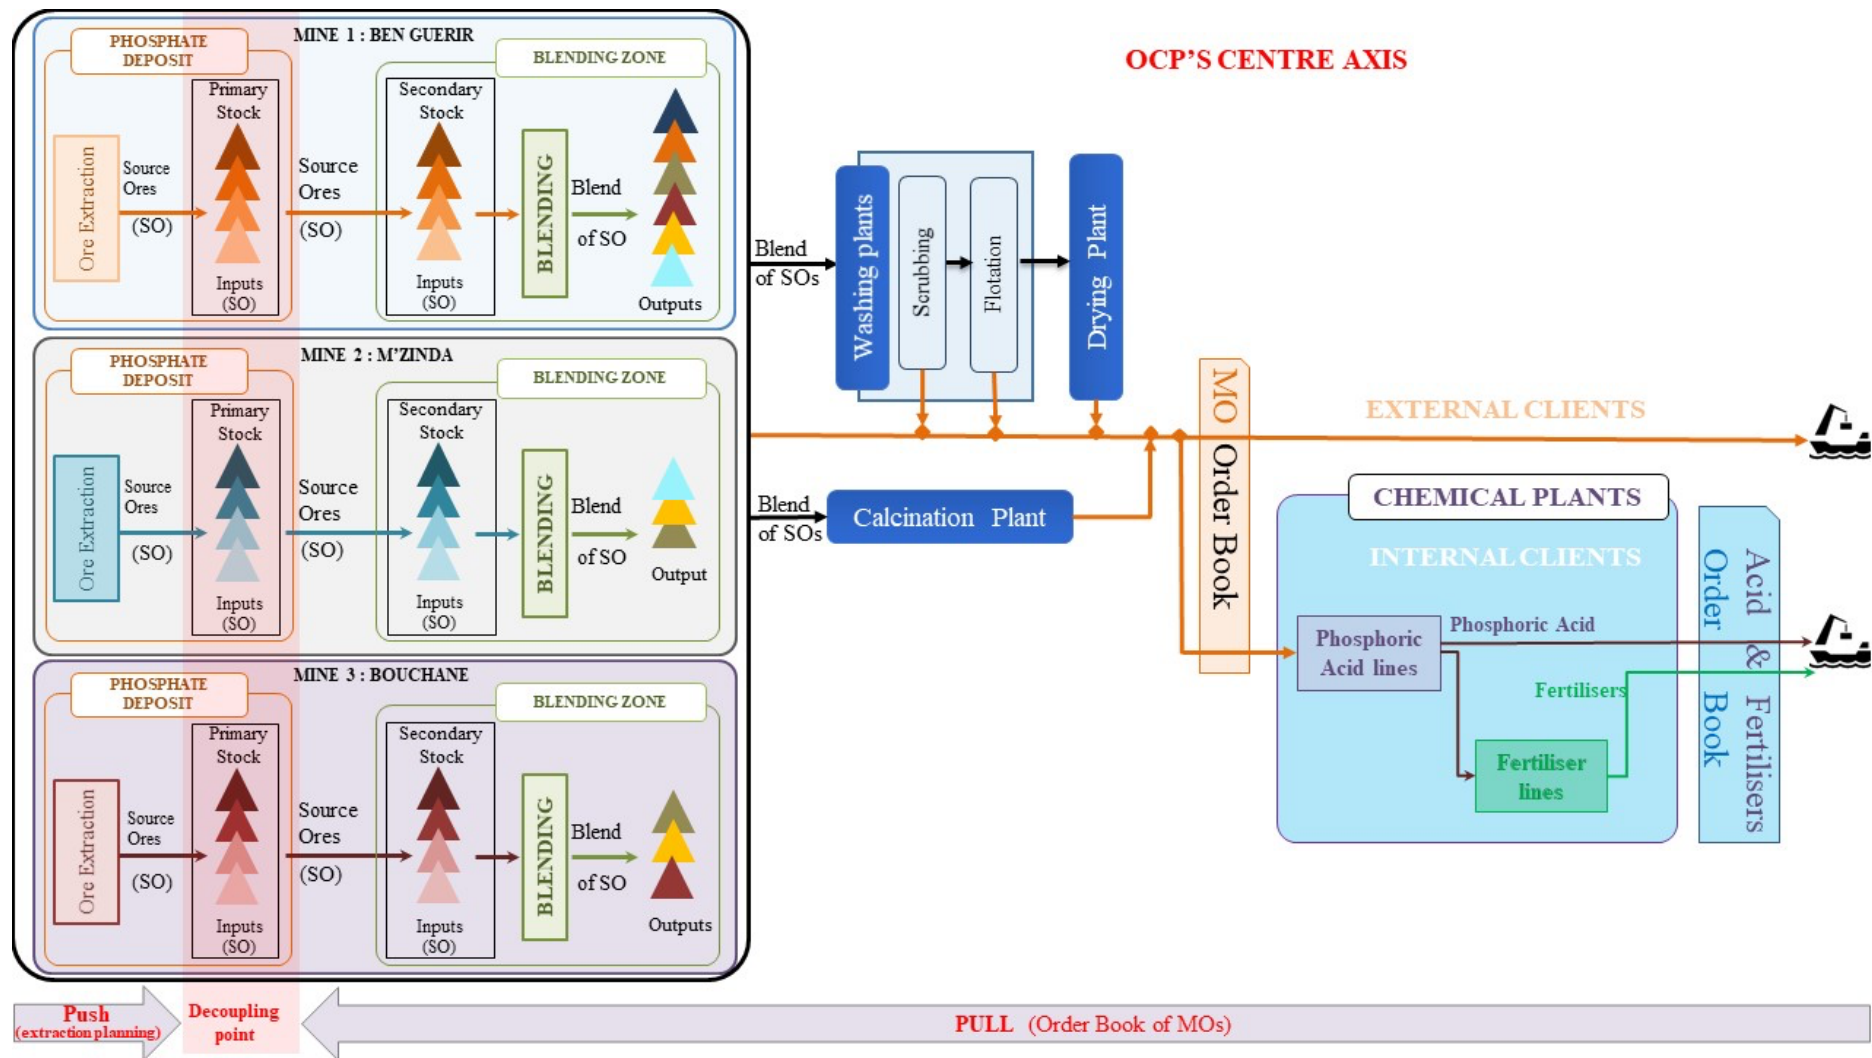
PHOSPHATE DEPOSIT

MINE 1 : BEN GUERIR

BLENDING ZONE

OCP'S CENTRE AXIS

Ore Extraction

Source Ores (SO)

Primary Stock

Inputs (SO)

Source Ores (SO)

Secondary Stock

Inputs (SO)

BLENDING

Blend of SO

Outputs

Blend of SOs

Washing plants

Scrubbing

Flotation

Drying Plant

PHOSPHATE DEPOSIT

MINE 2 : M'ZINDA

BLENDING ZONE

Ore Extraction

Source Ores (SO)

Primary Stock

Inputs (SO)

Source Ores (SO)

Secondary Stock

Inputs (SO)

BLENDING

Blend of SO

Output

MO Order Book

EXTERNAL CLIENTS

Blend of SOs

Calcination Plant

CHEMICAL PLANTS

INTERNAL CLIENTS

Phosphoric Acid lines

Phosphoric Acid

Fertilisers

Fertiliser lines

Acid & Fertilisers Order Book

PHOSPHATE DEPOSIT

MINE 3 : BOUCHANE

BLENDING ZONE

Ore Extraction

Source Ores (SO)

Primary Stock

Inputs (SO)

Source Ores (SO)

Secondary Stock

Inputs (SO)

BLENDING

Blend of SO

Outputs

Push (extraction planning)

Decoupling point

PULL (Order Book of MOs)